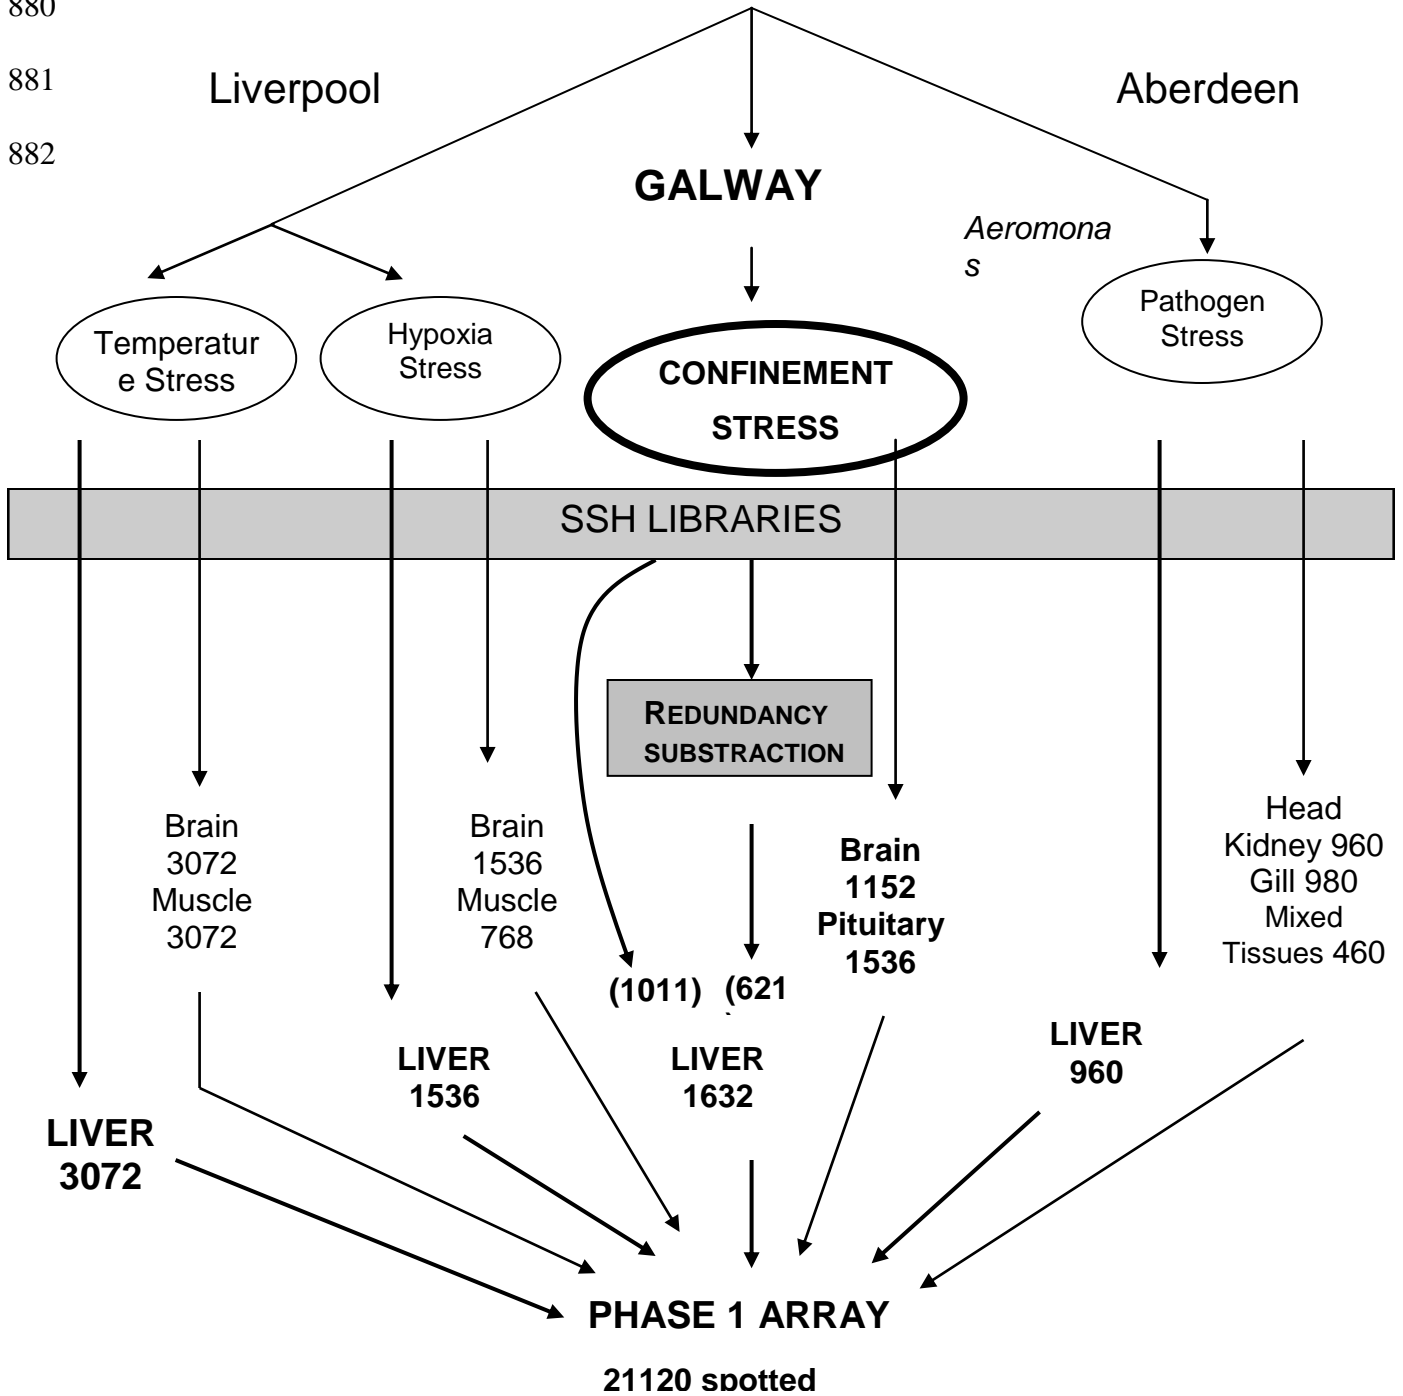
880

881 Liverpool

Aberdeen

882

GALWAY

Aeromonas

Temperature Stress

Hypoxia Stress

CONFINEMENT STRESS

Pathogen Stress

SSH LIBRARIES

REDUNDANCY SUBSTRACTION

Brain 3072 Muscle 3072

Brain 1536 Muscle 768

Brain 1152 Pituitary 1536

Head Kidney 960 Gill 980 Mixed Tissues 460

(1011) (621

LIVER 1536

LIVER 1632

LIVER 960

LIVER 3072

PHASE 1 ARRAY

21120 spotted